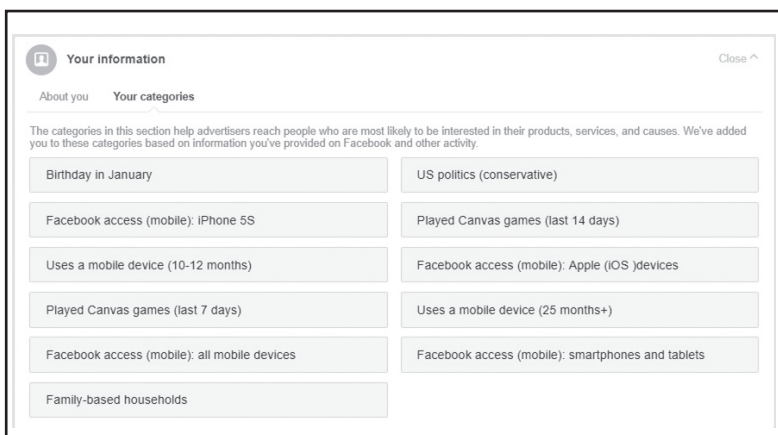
Your information

Close ^

About you Your categories

The categories in this section help advertisers reach people who are most likely to be interested in their products, services, and causes. We've added you to these categories based on information you've provided on Facebook and other activity.

Birthday in January

US politics (conservative)

Facebook access (mobile): iPhone 5S

Played Canvas games (last 14 days)

Uses a mobile device (10-12 months)

Facebook access (mobile): Apple (iOS )devices

Played Canvas games (last 7 days)

Uses a mobile device (25 months+)

Facebook access (mobile): all mobile devices

Facebook access (mobile): smartphones and tablets

Family-based households